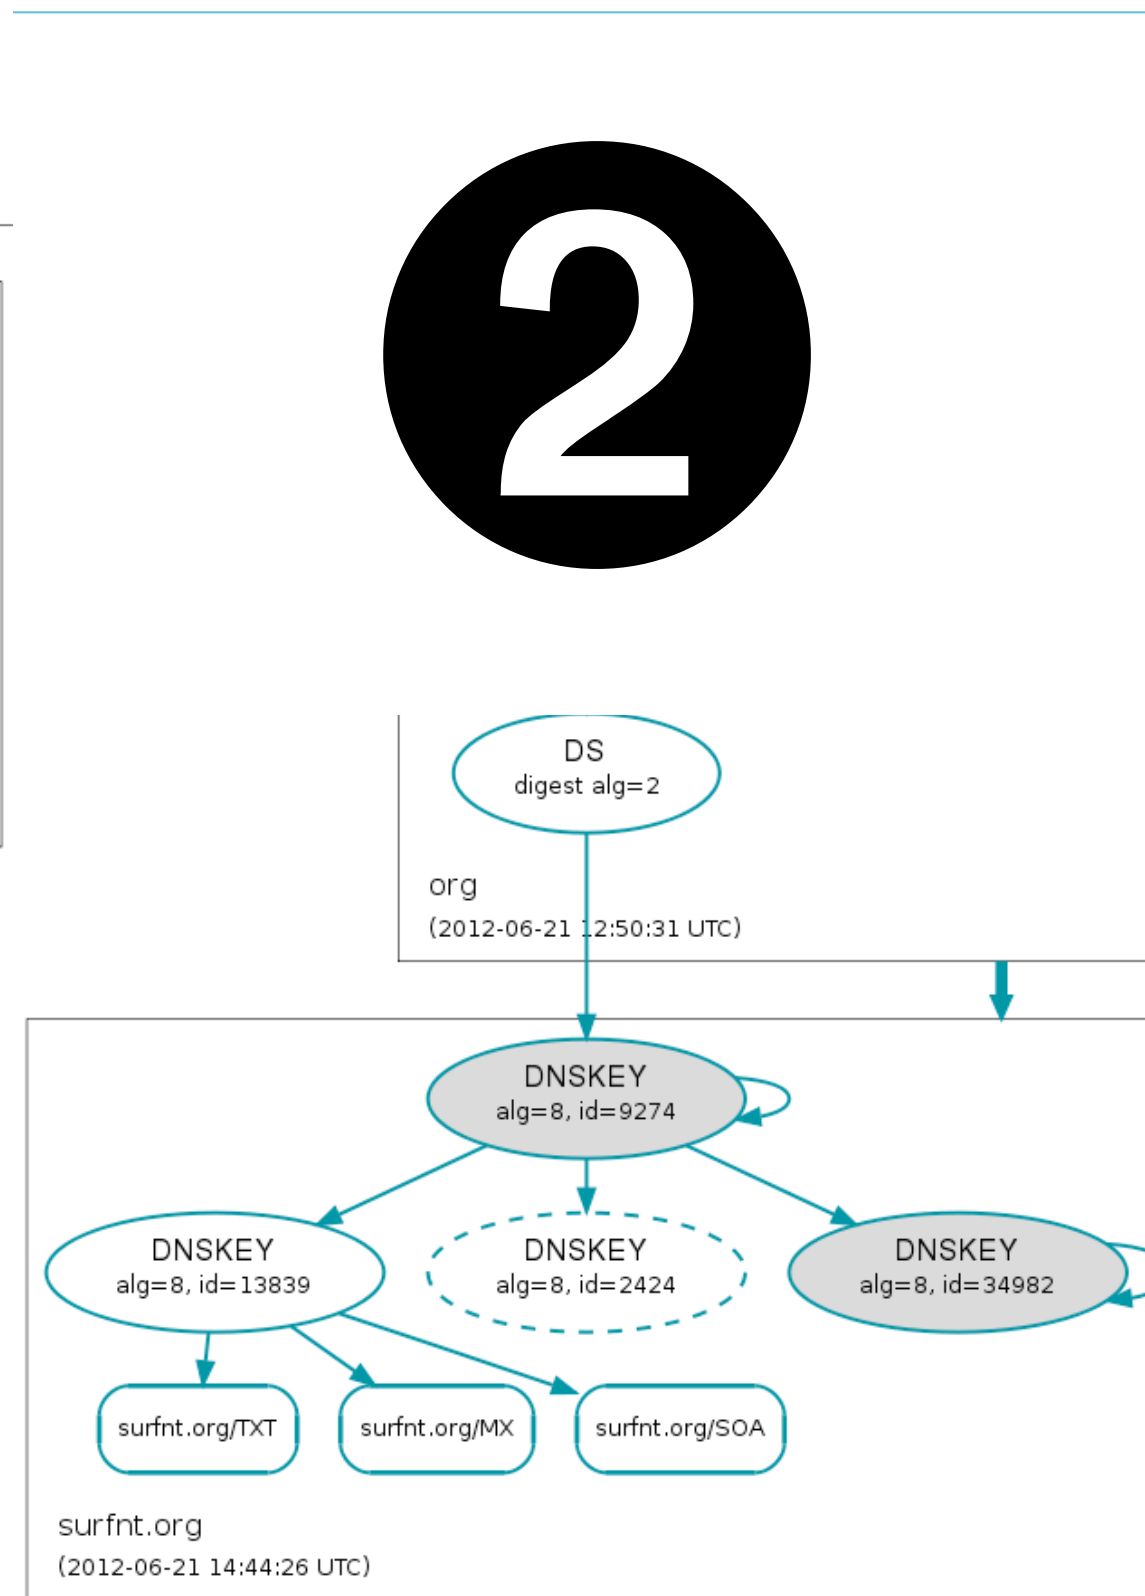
2

DS
digest alg=2

org
(2012-06-21 12:50:31 UTC)

DNSKEY
alg=8, id=9274

DNSKEY
alg=8, id=13839

DNSKEY
alg=8, id=2424

DNSKEY
alg=8, id=34982

surfnt.org/TXT

surfnt.org/MX

surfnt.org/SOA

surfnt.org
(2012-06-21 14:44:26 UTC)